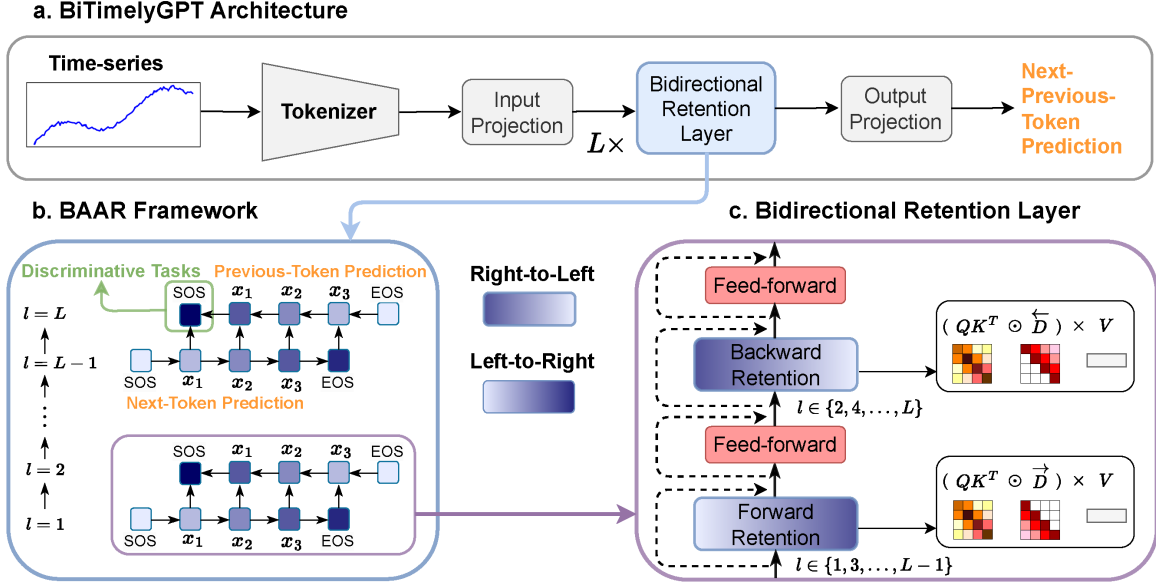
a. BiTimelyGPT Architecture

Time-series

Tokenizer

Input Projection

$L\times$

Bidirectional Retention Layer

Output Projection

Next-Previous-Token Prediction

b. BAAR Framework

Discriminative Tasks

Previous-Token Prediction

SOS $x_1$ $x_2$ $x_3$ EOS

$l = L$

$l = L-1$

SOS $x_1$ $x_2$ $x_3$ EOS

Next-Token Prediction

$l = 2$

$l = 1$

SOS $x_1$ $x_2$ $x_3$ EOS

SOS $x_1$ $x_2$ $x_3$ EOS

Right-to-Left

Left-to-Right

c. Bidirectional Retention Layer

Feed-forward

Backward Retention

$(QK^T \odot \overleftarrow{D}) \times V$

$l \in \{2, 4, \ldots, L\}$

Feed-forward

Forward Retention

$(QK^T \odot \overrightarrow{D}) \times V$

$l \in \{1, 3, \ldots, L-1\}$